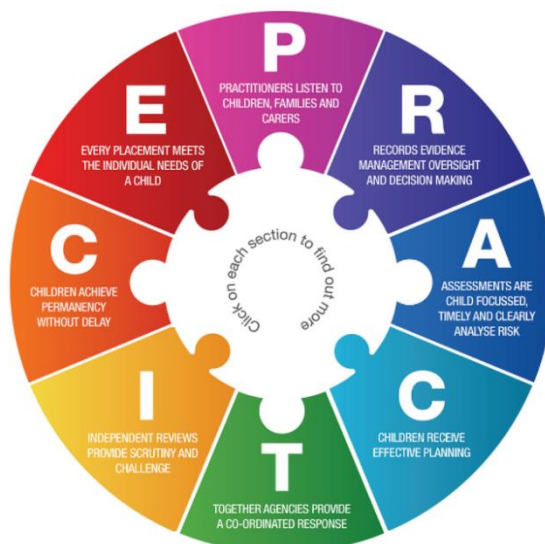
P

PRACTITIONERS LISTEN TO CHILDREN, FAMILIES AND CARERS

R

RECORDS EVIDENCE MANAGEMENT OVERSIGHT AND DECISION MAKING

A

ASSESSMENTS ARE CHILD FOCUSSED, TIMELY AND CLEARLY ANALYSE RISK

C

CHILDREN RECEIVE EFFECTIVE PLANNING

T

TOGETHER AGENCIES PROVIDE A CO-ORDINATED RESPONSE

I

INDEPENDENT REVIEWS PROVIDE SCRUTINY AND CHALLENGE

C

CHILDREN ACHIEVE PERMANENCY WITHOUT DELAY

E

EVERY PLACEMENT MEETS THE INDIVIDUAL NEEDS OF A CHILD

Click on each section to find out more